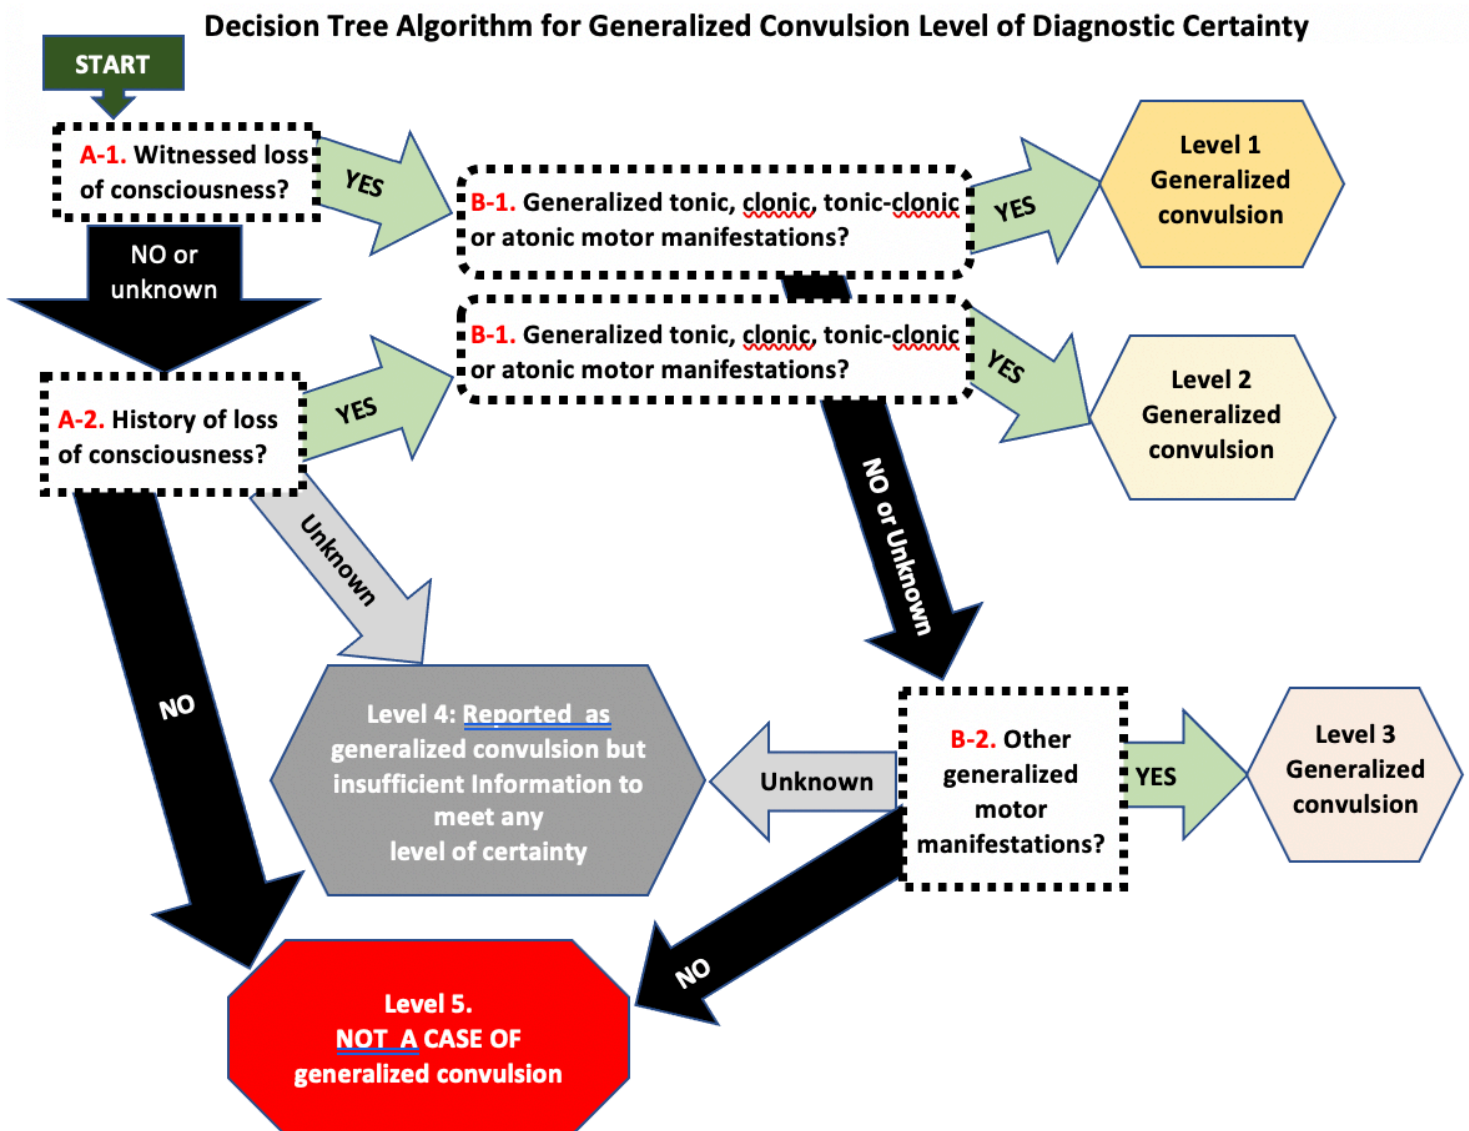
Decision Tree Algorithm for Generalized Convulsion Level of Diagnostic Certainty

START

A-1. Witnessed loss of consciousness?

YES

B-1. Generalized tonic, clonic, tonic-clonic or atonic motor manifestations?

YES

Level 1 Generalized convulsion

NO or unknown

B-1. Generalized tonic, clonic, tonic-clonic or atonic motor manifestations?

YES

Level 2 Generalized convulsion

A-2. History of loss of consciousness?

YES

Unknown

NO or Unknown

NO

Level 4: Reported as generalized convulsion but insufficient Information to meet any level of certainty

Unknown

B-2. Other generalized motor manifestations?

YES

Level 3 Generalized convulsion

NO

Level 5. NOT A CASE OF generalized convulsion